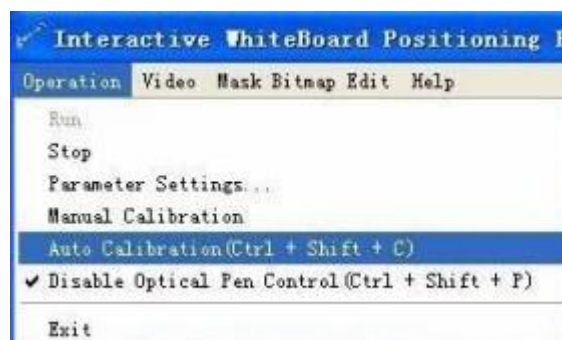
Interactive WhiteBoard Positioning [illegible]

Operation Video Mask Bitmap Edit Help

Run
Stop
Parameter Settings...
Manual Calibration
Auto Calibration(Ctrl + Shift + C)
✔ Disable Optical Pen Control(Ctrl + Shift + P)
Exit